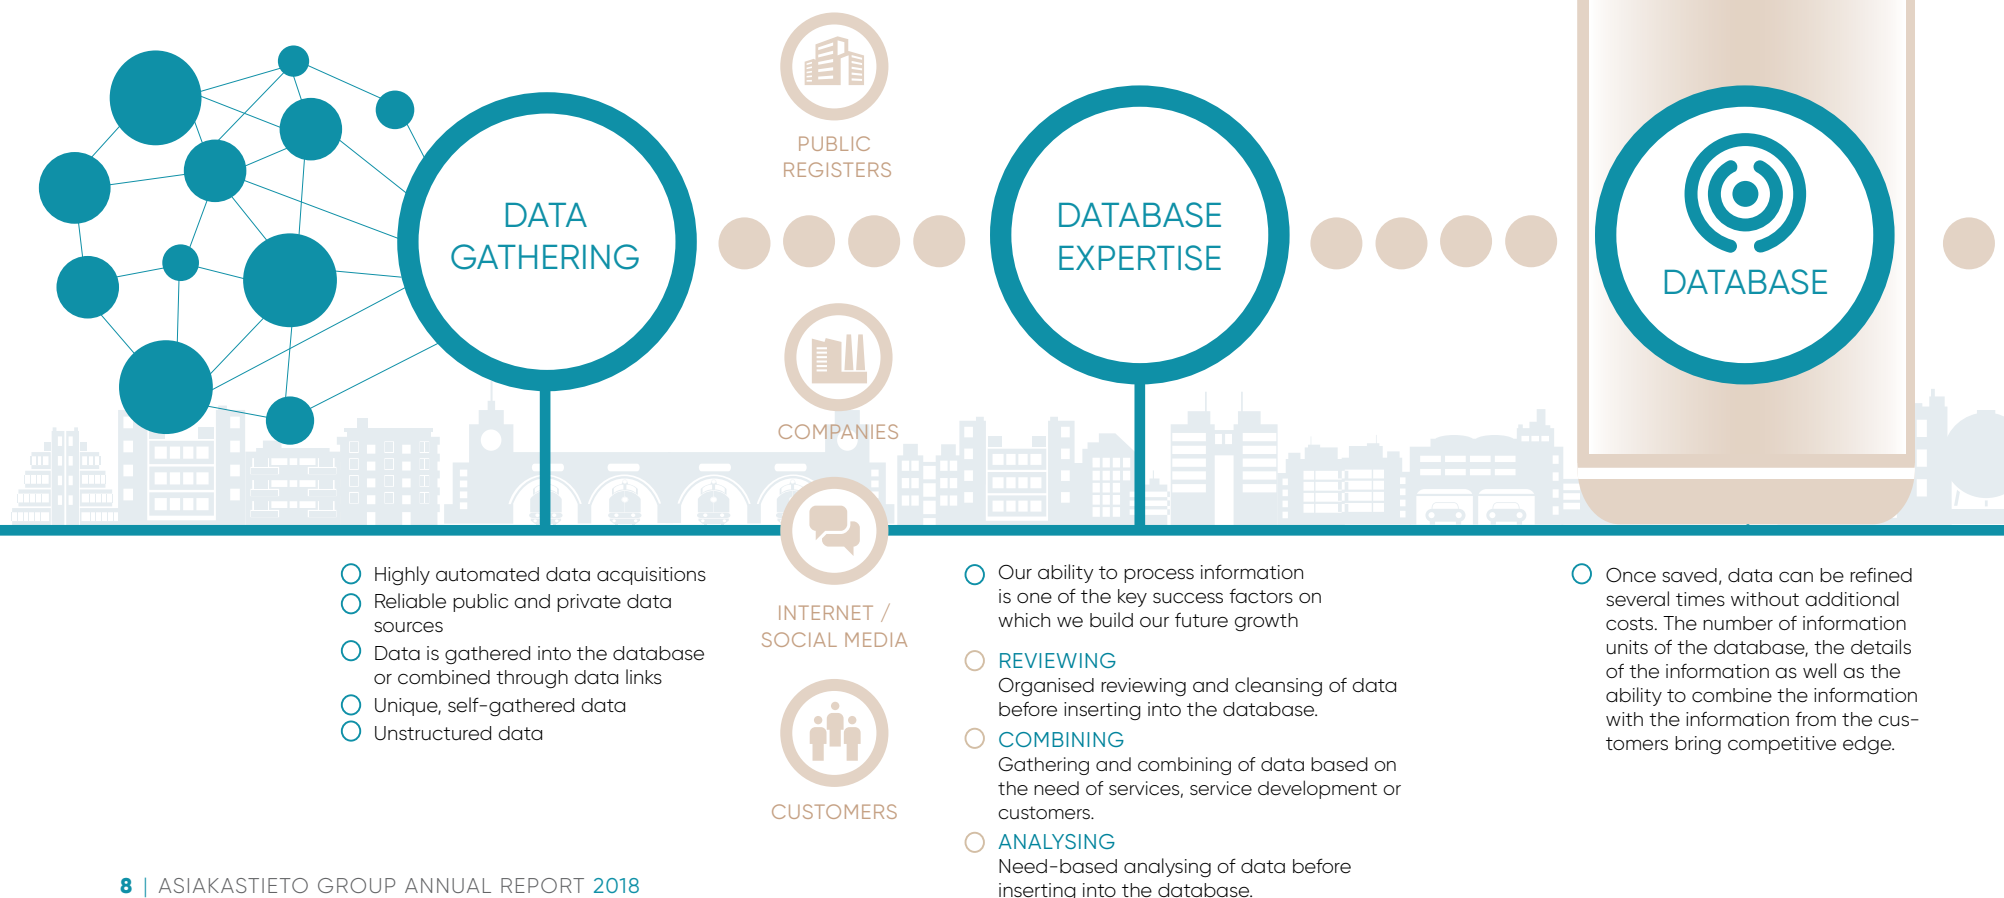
DATA GATHERING

PUBLIC REGISTERS

COMPANIES

INTERNET / SOCIAL MEDIA

CUSTOMERS

DATABASE EXPERTISE

DATABASE

Highly automated data acquisitions
Reliable public and private data sources
Data is gathered into the database or combined through data links
Unique, self-gathered data
Unstructured data

Our ability to process information is one of the key success factors on which we build our future growth

REVIEWING
Organised reviewing and cleansing of data before inserting into the database.

COMBINING
Gathering and combining of data based on the need of services, service development or customers.

ANALYSING
Need-based analysing of data before inserting into the database.

Once saved, data can be refined several times without additional costs. The number of information units of the database, the details of the information as well as the ability to combine the information with the information from the customers bring competitive edge.

8 | ASIAKASTIETO GROUP ANNUAL REPORT 2018